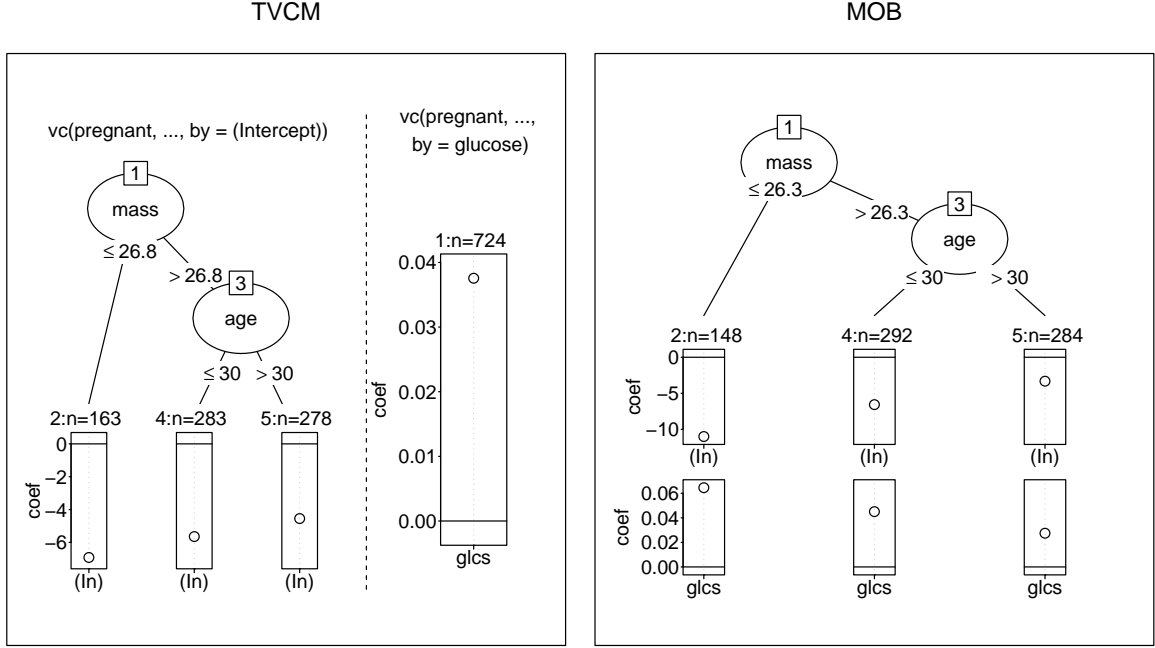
TVCM

vc(pregnant, ..., by = (Intercept))

1
mass
$\leq 26.8$
$> 26.8$
3
age
$\leq 30$
$> 30$

2:n=163
0
−2
−4
−6
coef
(In)

4:n=283
(In)

5:n=278
(In)

vc(pregnant, ..., by = glucose)

1:n=724
0.04
0.03
0.02
0.01
0.00
coef
glcs

MOB

1
mass
$\leq 26.3$
$> 26.3$
3
age
$\leq 30$
$> 30$

2:n=148
0
−5
−10
coef
(In)
0.06
0.04
0.02
0.00
coef
glcs

4:n=292
(In)
glcs

5:n=284
(In)
glcs